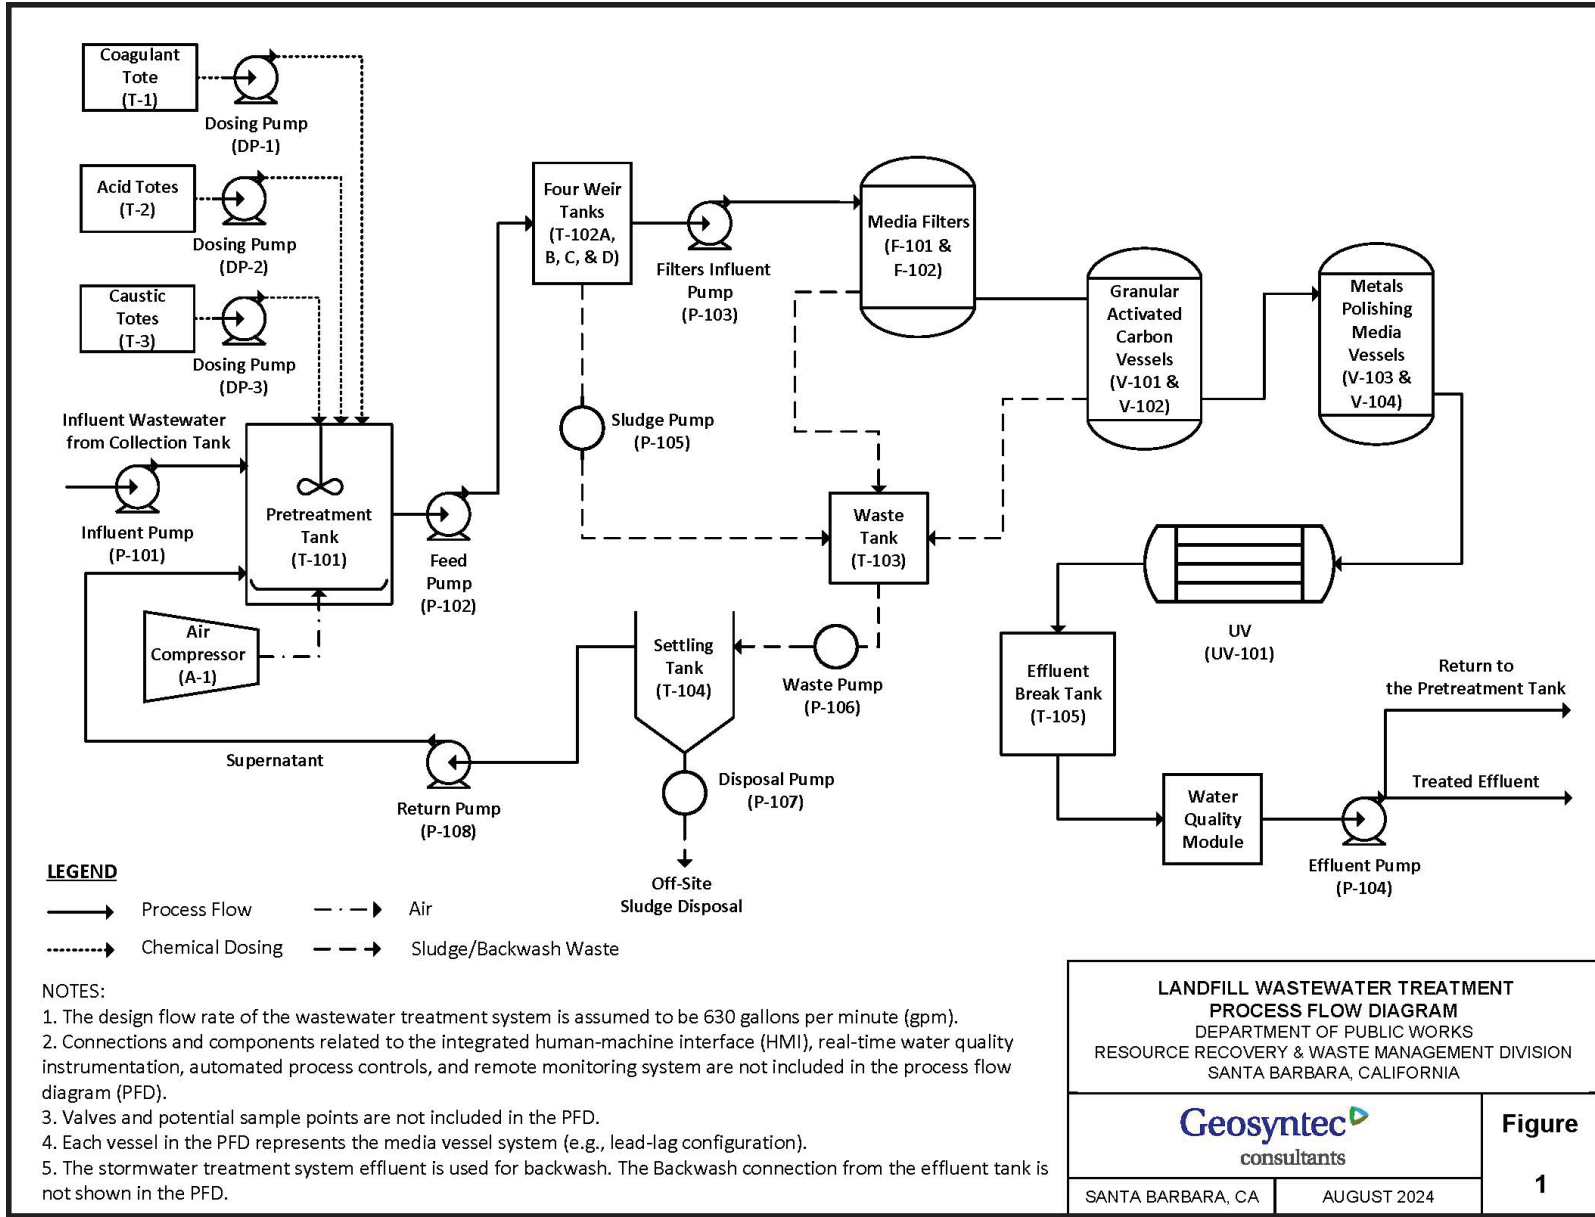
Coagulant Tote (T-1)

Dosing Pump (DP-1)

Acid Totes (T-2)

Dosing Pump (DP-2)

Caustic Totes (T-3)

Dosing Pump (DP-3)

Influent Wastewater from Collection Tank

Influent Pump (P-101)

Pretreatment Tank (T-101)

Air Compressor (A-1)

Feed Pump (P-102)

Four Weir Tanks (T-102A, B, C, & D)

Filters Influent Pump (P-103)

Media Filters (F-101 & F-102)

Granular Activated Carbon Vessels (V-101 & V-102)

Metals Polishing Media Vessels (V-103 & V-104)

Sludge Pump (P-105)

Waste Tank (T-103)

UV (UV-101)

Settling Tank (T-104)

Waste Pump (P-106)

Effluent Break Tank (T-105)

Return to the Pretreatment Tank

Treated Effluent

Supernatant

Return Pump (P-108)

Disposal Pump (P-107)

Off-Site Sludge Disposal

Water Quality Module

Effluent Pump (P-104)

LEGEND

Process Flow

Air

Chemical Dosing

Sludge/Backwash Waste

NOTES:
1. The design flow rate of the wastewater treatment system is assumed to be 630 gallons per minute (gpm).
2. Connections and components related to the integrated human-machine interface (HMI), real-time water quality instrumentation, automated process controls, and remote monitoring system are not included in the process flow diagram (PFD).
3. Valves and potential sample points are not included in the PFD.
4. Each vessel in the PFD represents the media vessel system (e.g., lead-lag configuration).
5. The stormwater treatment system effluent is used for backwash. The Backwash connection from the effluent tank is not shown in the PFD.

LANDFILL WASTEWATER TREATMENT PROCESS FLOW DIAGRAM
DEPARTMENT OF PUBLIC WORKS
RESOURCE RECOVERY & WASTE MANAGEMENT DIVISION
SANTA BARBARA, CALIFORNIA

Geosyntec consultants

Figure

1

SANTA BARBARA, CA

AUGUST 2024